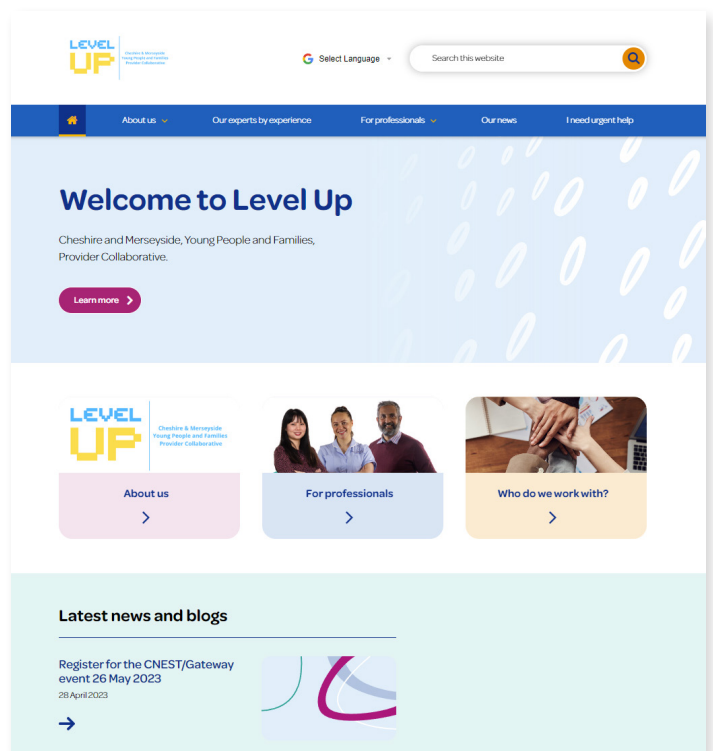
LEVEL UP

Cheshire & Merseyside Young People and Families Provider Collaborative

Select Language

Search this website

About us

Our experts by experience

For professionals

Our news

I need urgent help

Welcome to Level Up

Cheshire and Merseyside, Young People and Families, Provider Collaborative.

Learn more

LEVEL UP

Cheshire & Merseyside Young People and Families Provider Collaborative

About us

For professionals

Who do we work with?

Latest news and blogs

Register for the CNEST/Gateway event 26 May 2023

28 April 2023